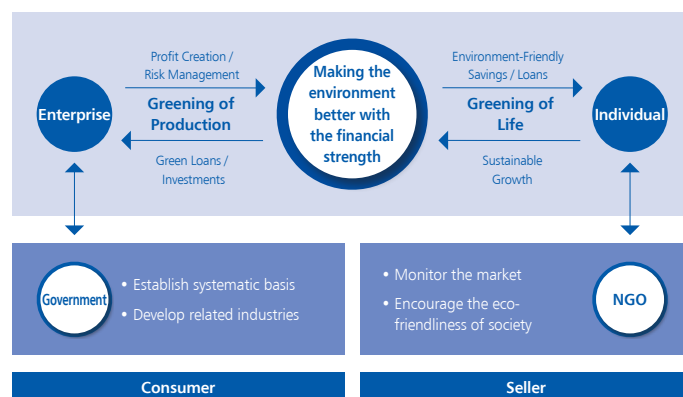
Making the environment better with the financial strength

Profit Creation / Risk Management

Greening of Production

Green Loans / Investments

Enterprise

Environment-Friendly Savings / Loans

Greening of Life

Sustainable Growth

Individual

Government

• Establish systematic basis
• Develop related industries

• Monitor the market
• Encourage the eco-friendliness of society

NGO

Consumer

Seller